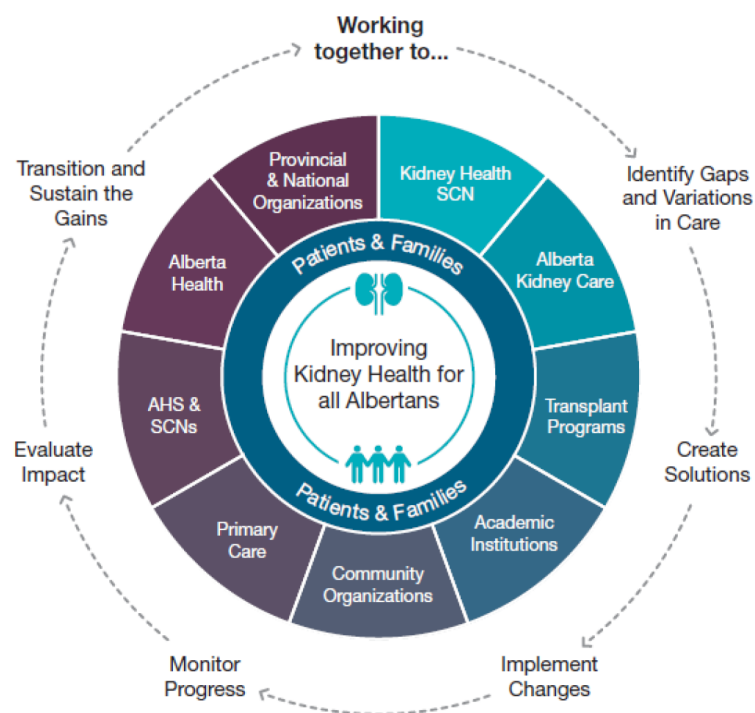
Working together to...

Identify Gaps and Variations in Care

Create Solutions

Implement Changes

Monitor Progress

Evaluate Impact

Transition and Sustain the Gains

Kidney Health SCN

Alberta Kidney Care

Transplant Programs

Academic Institutions

Community Organizations

Primary Care

AHS & SCNs

Alberta Health

Provincial & National Organizations

Patients & Families

Improving Kidney Health for all Albertans

Patients & Families